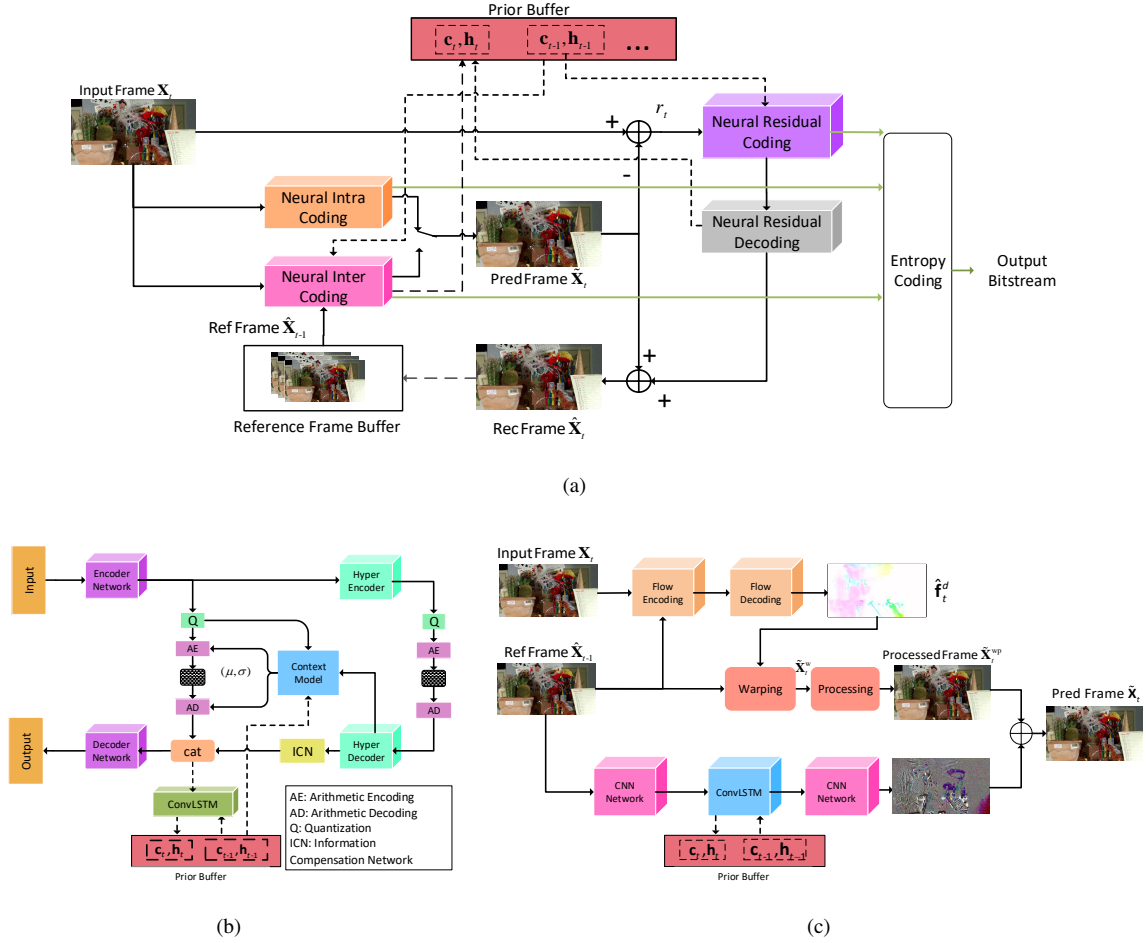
Prior Buffer

$\mathbf{c}_t, \mathbf{h}_t$

$\mathbf{c}_{t-1}, \mathbf{h}_{t-1}$

...

Input Frame $\mathbf{X}_t$

+

$r_t$

-

Neural Residual Coding

Neural Intra Coding

Neural Residual Decoding

Pred Frame $\tilde{\mathbf{X}}_t$

Neural Inter Coding

Entropy Coding

Output Bitstream

Ref Frame $\hat{\mathbf{X}}_{t-1}$

+

+

Reference Frame Buffer

Rec Frame $\hat{\mathbf{X}}_t$

(a)

Input

Encoder Network

Hyper Encoder

Q

Q

AE

AE

$(\mu, \sigma)$

Context Model

AD

AD

Output

Decoder Network

cat

ICN

Hyper Decoder

ConvLSTM

AE: Arithmetic Encoding
AD: Arithmetic Decoding
Q: Quantization
ICN: Information Compensation Network

$\mathbf{c}_t, \mathbf{h}_t$

$\mathbf{c}_{t-1}, \mathbf{h}_{t-1}$

Prior Buffer

(b)

Input Frame $\mathbf{X}_t$

Flow Encoding

Flow Decoding

$\hat{\mathbf{f}}_t^d$

Ref Frame $\hat{\mathbf{X}}_{t-1}$

$\tilde{\mathbf{X}}_t^w$

Processed Frame $\tilde{\mathbf{X}}_t^{wp}$

Warping

Processing

Pred Frame $\tilde{\mathbf{X}}_t$

CNN Network

ConvLSTM

CNN Network

$\mathbf{c}_t, \mathbf{h}_t$

$\mathbf{c}_{t-1}, \mathbf{h}_{t-1}$

Prior Buffer

(c)